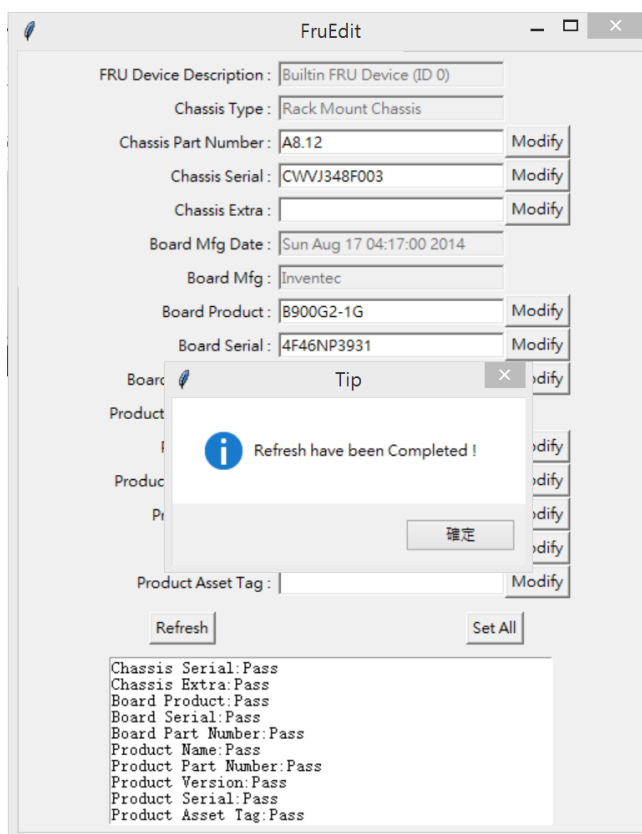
FruEdit

FRU Device Description : Builtin FRU Device (ID 0)

Chassis Type : Rack Mount Chassis

Chassis Part Number : A8.12 Modify

Chassis Serial : CWVJ348F003 Modify

Chassis Extra : Modify

Board Mfg Date : Sun Aug 17 04:17:00 2014

Board Mfg : Inventec

Board Product : B900G2-1G Modify

Board Serial : 4F46NP3931 Modify

Boar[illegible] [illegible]odify

Product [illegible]

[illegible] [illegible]odify

Produc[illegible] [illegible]odify

Pr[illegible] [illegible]odify

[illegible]odify

Product Asset Tag : Modify

Tip

Refresh have been Completed !

確定

Refresh

Set All

Chassis Serial:Pass
Chassis Extra:Pass
Board Product:Pass
Board Serial:Pass
Board Part Number:Pass
Product Name:Pass
Product Part Number:Pass
Product Version:Pass
Product Serial:Pass
Product Asset Tag:Pass